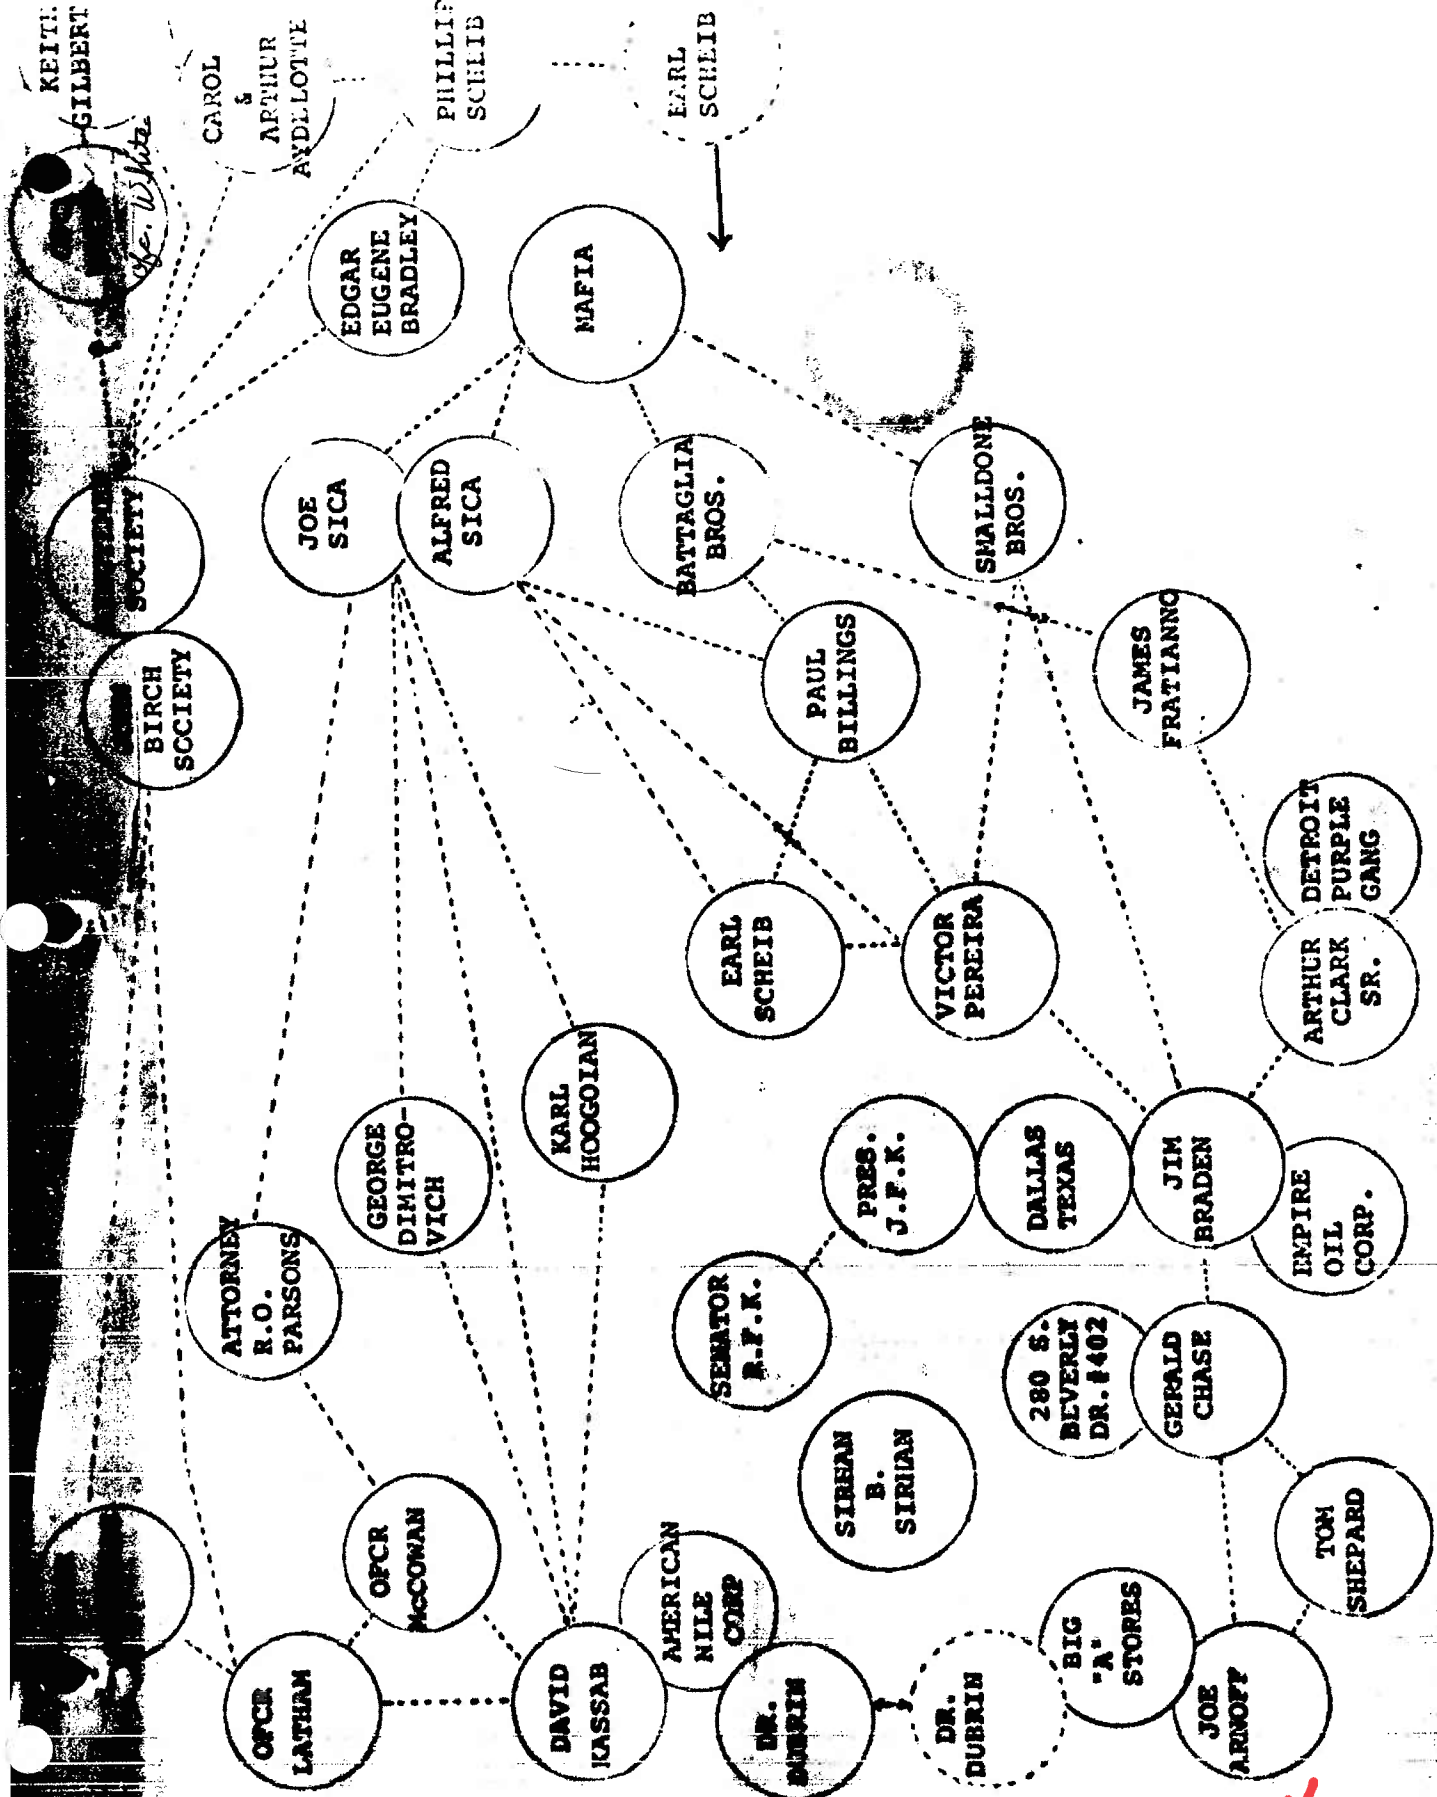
KEITH GILBERT

CAROL & ARTHUR AYDLLOTTE

PHILLIP SCHEIB

EARL SCHEIB

EDGAR EUGENE BRADLEY

MAFIA

SOCIETY

BIRCH SOCIETY

JOE SICA

ALFRED SICA

BATTAGLIA BROS.

SHALLDONE BROS.

PAUL BILLINGS

JAMES FRATIANNO

DETROIT PURPLE GANG

EARL SCHEIB

VICTOR PEREIRA

ARTHUR CLARK SR.

KARL HOOGOIAN

GEORGE DIMITROVICH

ATTORNEY R.O. PARSONS

PRES. J.F.K.

DALLAS TEXAS

JIM BRADEN

EMPIRE OIL CORP.

SENATOR R.F.K.

280 S. BEVERLY DR. #402

GERALD CHASE

SIRHAN B. SIRIAN

OFCR McCOWAN

TOM SHEPARD

AMERICAN NILE CORP

BIG "A" STORES

OFCR LATHAM

DAVID KASSAB

DR. DUBRIN

DR. DUBRIN

JOE ARNOFF